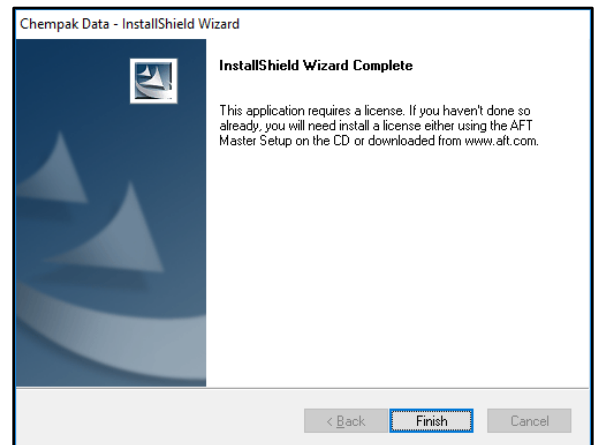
Chempak Data - InstallShield Wizard

InstallShield Wizard Complete

This application requires a license. If you haven't done so already, you will need install a license either using the AFT Master Setup on the CD or downloaded from www.aft.com.

< Back

Finish

Cancel